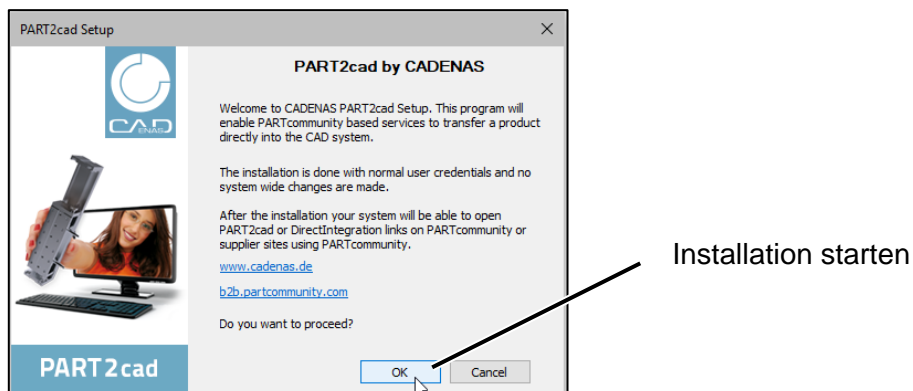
PART2cad Setup

×

CAD CADENAS

PART2cad by CADENAS

Welcome to CADENAS PART2cad Setup. This program will enable PARTcommunity based services to transfer a product directly into the CAD system.

The installation is done with normal user credentials and no system wide changes are made.

After the installation your system will be able to open PART2cad or DirectIntegration links on PARTcommunity or supplier sites using PARTcommunity.

www.cadenas.de

b2b.partcommunity.com

Do you want to proceed?

PART2cad

OK

Cancel

Installation starten